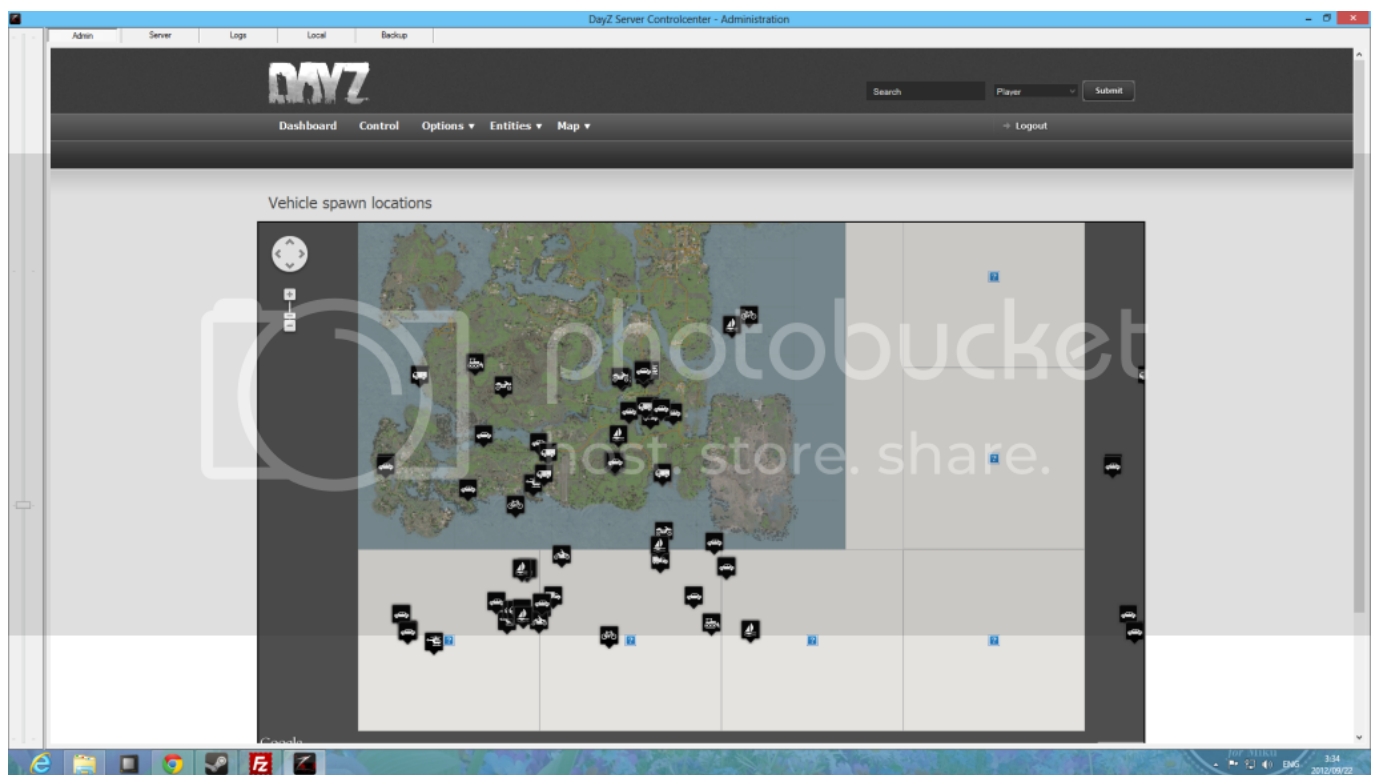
DayZ Server Controlcenter - Administration

Admin
Server
Logs
Local
Backup

DAYZ

Search
Player
Submit

Dashboard
Control
Options ▾
Entities ▾
Map ▾
Logout

Vehicle spawn locations

photobucket
host. store. share.

Google

ENG
3:34
2012/09/22